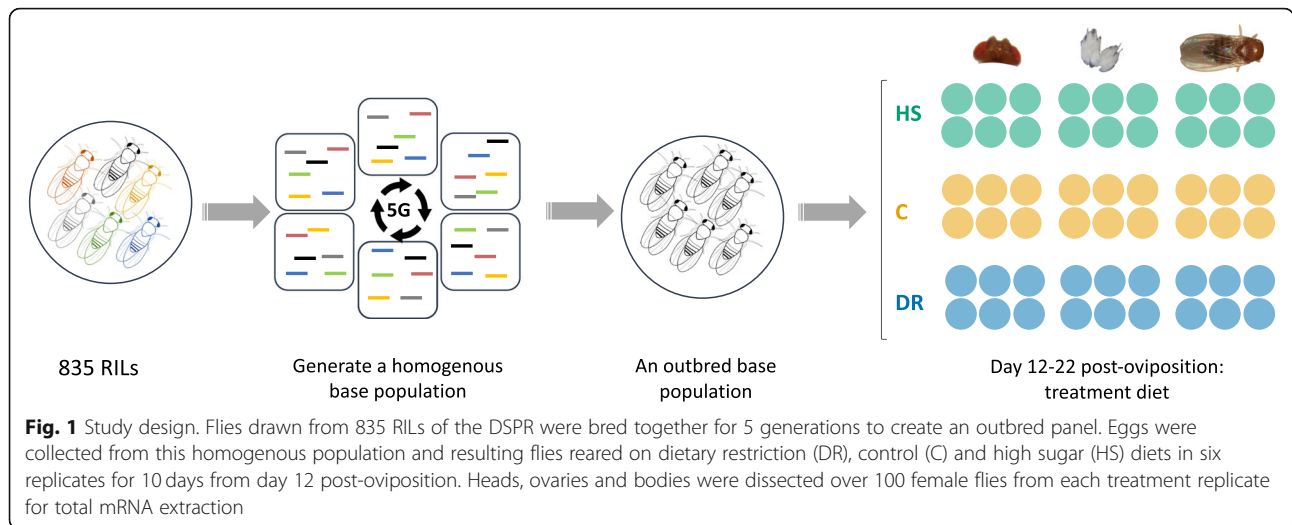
HS

C

DR

5G

835 RILs

Generate a homogenous base population

An outbred base population

Day 12-22 post-oviposition: treatment diet

**Fig. 1** Study design. Flies drawn from 835 RILs of the DSPR were bred together for 5 generations to create an outbred panel. Eggs were collected from this homogenous population and resulting flies reared on dietary restriction (DR), control (C) and high sugar (HS) diets in six replicates for 10 days from day 12 post-oviposition. Heads, ovaries and bodies were dissected over 100 female flies from each treatment replicate for total mRNA extraction